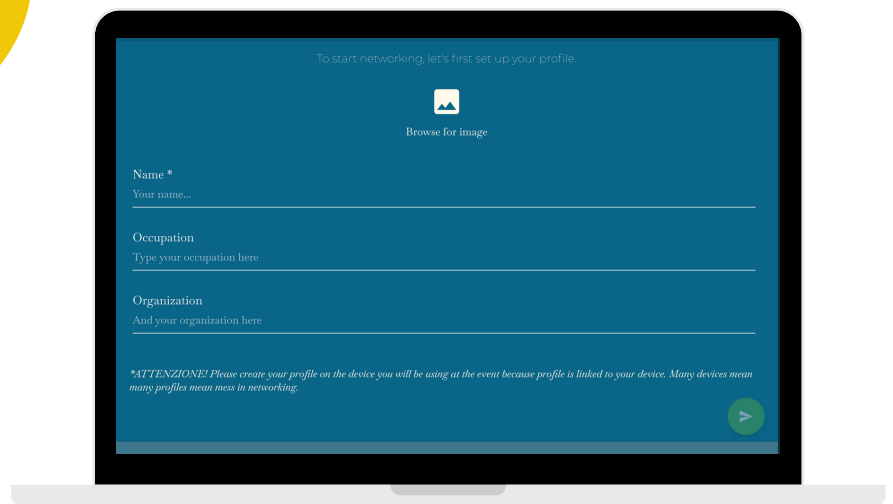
To start networking, let's first set up your profile.

Browse for image

Name *

Your name...

Occupation

Type your occupation here

Organization

And your organization here

*ATTENZIONE! Please create your profile on the device you will be using at the event because profile is linked to your device. Many devices mean many profiles mean mess in networking.